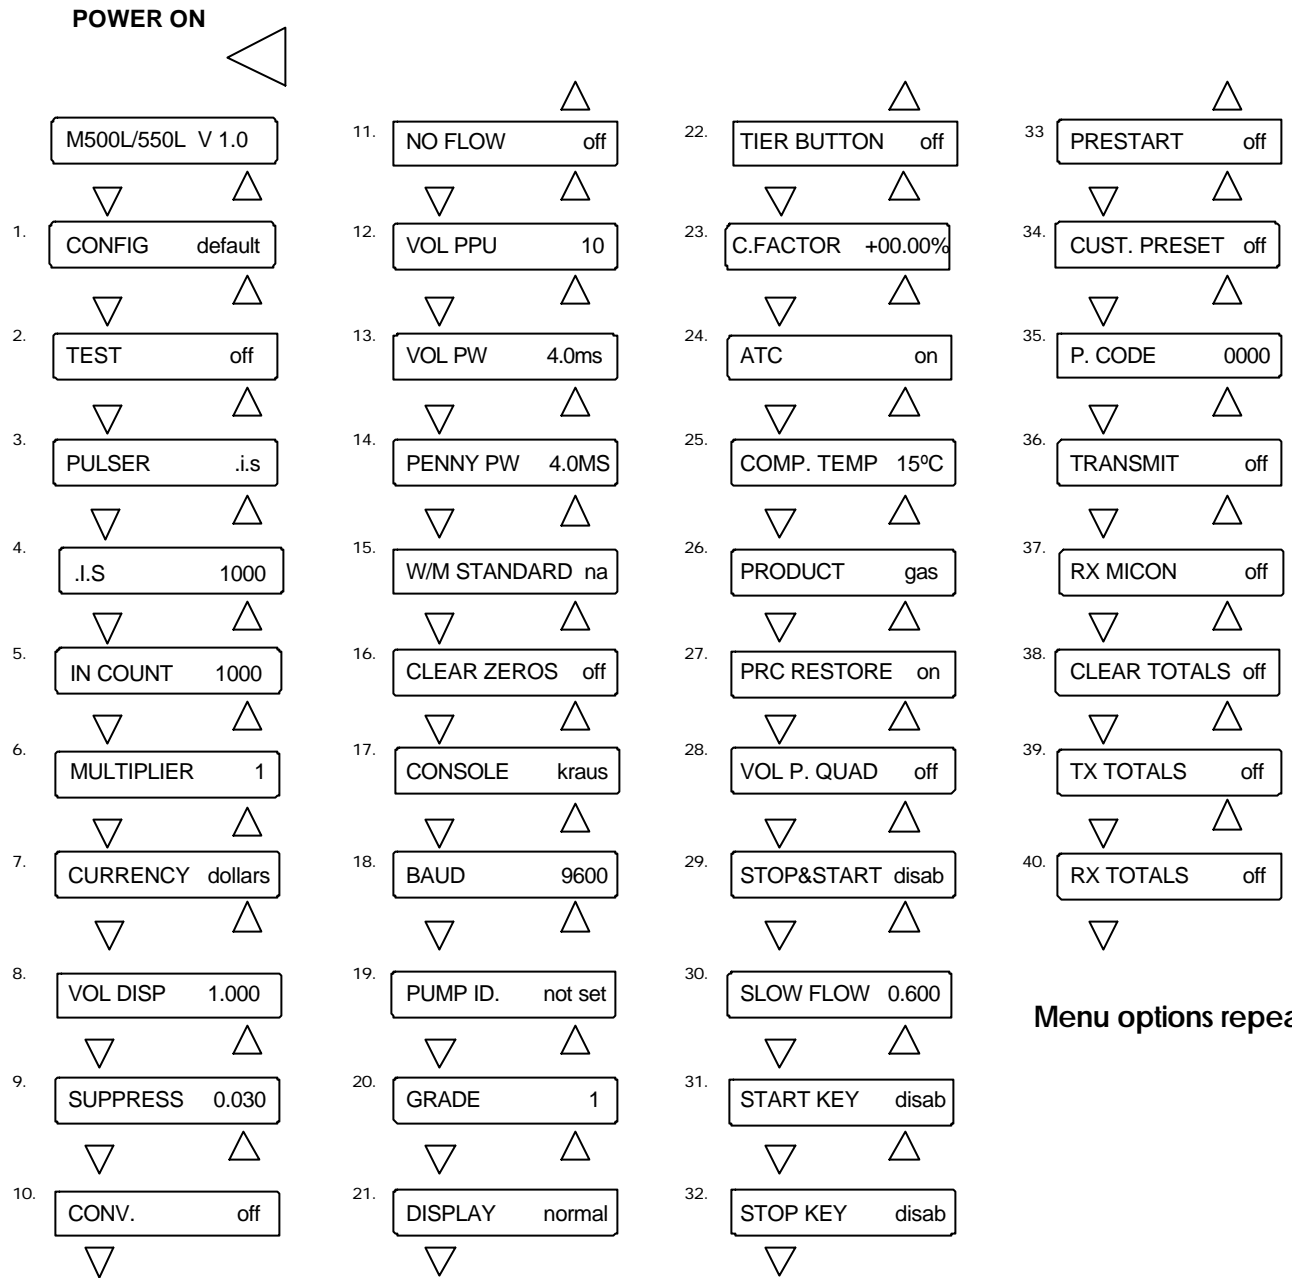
POWER ON

M500L/550L V 1.0

1. CONFIG default

2. TEST off

3. PULSER .i.s

4. .I.S 1000

5. IN COUNT 1000

6. MULTIPLIER 1

7. CURRENCY dollars

8. VOL DISP 1.000

9. SUPPRESS 0.030

10. CONV. off

11. NO FLOW off

12. VOL PPU 10

13. VOL PW 4.0ms

14. PENNY PW 4.0MS

15. W/M STANDARD na

16. CLEAR ZEROS off

17. CONSOLE kraus

18. BAUD 9600

19. PUMP ID. not set

20. GRADE 1

21. DISPLAY normal

22. TIER BUTTON off

23. C.FACTOR +00.00%

24. ATC on

25. COMP. TEMP 15ºC

26. PRODUCT gas

27. PRC RESTORE on

28. VOL P. QUAD off

29. STOP&START disab

30. SLOW FLOW 0.600

31. START KEY disab

32. STOP KEY disab

33 PRESTART off

34. CUST. PRESET off

35. P. CODE 0000

36. TRANSMIT off

37. RX MICON off

38. CLEAR TOTALS off

39. TX TOTALS off

40. RX TOTALS off

Menu options repea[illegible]